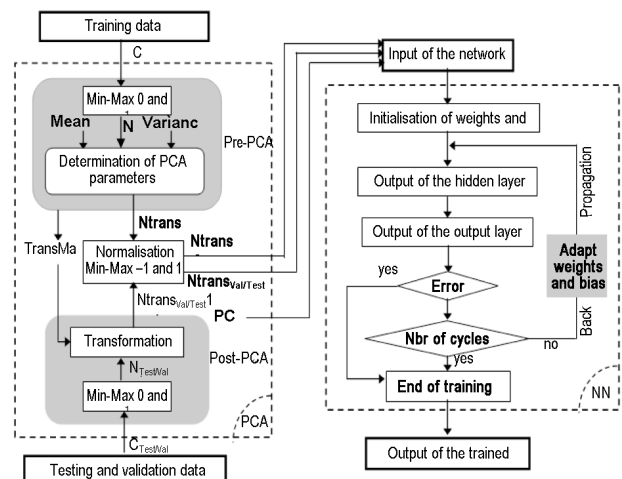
Training data

C

Min-Max 0 and

Mean

N

Varianc

Determination of PCA parameters

Pre-PCA

Ntrans

TransMa

Normalisation Min-Max –1 and 1

Ntrans

$Ntrans_{Val/Test}$

$Ntrans_{Val/Test}1$

PC

Transformation

$N_{TestVal}$

Post-PCA

Min-Max 0 and 1

PCA

$C_{TestVal}$

Testing and validation data

Input of the network

Initialisation of weights and

Output of the hidden layer

Output of the output layer

Propagation

Adapt weights and bias

Back

yes

Error

Nbr of cycles

no

yes

End of training

NN

Output of the trained